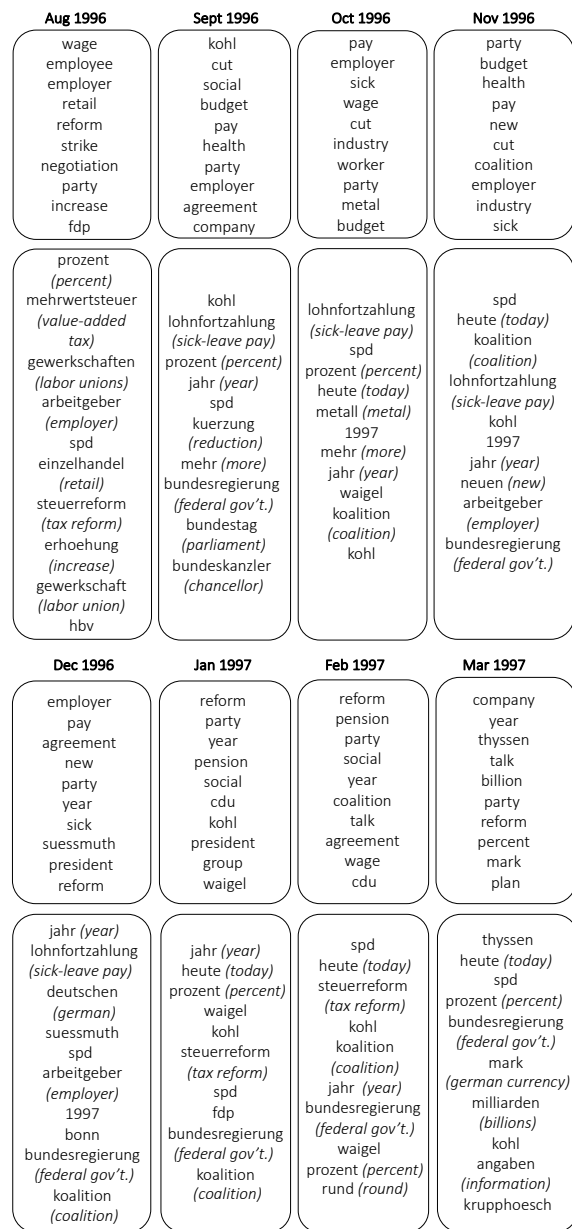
| Aug 1996 | Sept 1996 | Oct 1996 | Nov 1996 |
|---|---|---|---|
| wage employee employer retail reform strike negotiation party increase fdp | kohl cut social budget pay health party employer agreement company | pay employer sick wage cut industry worker party metal budget | party budget health pay new cut coalition employer industry sick |
| prozent *(percent)* mehrwertsteuer *(value-added tax)* gewerkschaften *(labor unions)* arbeitgeber *(employer)* spd einzelhandel *(retail)* steuerreform *(tax reform)* erhoehung *(increase)* gewerkschaft *(labor union)* hbv | kohl lohnfortzahlung *(sick-leave pay)* prozent *(percent)* jahr *(year)* spd kuerzung *(reduction)* mehr *(more)* bundesregierung *(federal gov't.)* bundestag *(parliament)* bundeskanzler *(chancellor)* | lohnfortzahlung *(sick-leave pay)* spd prozent *(percent)* heute *(today)* metall *(metal)* 1997 mehr *(more)* jahr *(year)* waigel koalition *(coalition)* kohl | spd heute *(today)* koalition *(coalition)* lohnfortzahlung *(sick-leave pay)* kohl 1997 jahr *(year)* neuen *(new)* arbeitgeber *(employer)* bundesregierung *(federal gov't.)* |

| Dec 1996 | Jan 1997 | Feb 1997 | Mar 1997 |
|---|---|---|---|
| employer pay agreement new party year sick suessmuth president reform | reform party year pension social cdu kohl president group waigel | reform pension party social year coalition talk agreement wage cdu | company year thyssen talk billion party reform percent mark plan |
| jahr *(year)* lohnfortzahlung *(sick-leave pay)* deutschen *(german)* suessmuth spd arbeitgeber *(employer)* 1997 bonn bundesregierung *(federal gov't.)* koalition *(coalition)* | jahr *(year)* heute *(today)* prozent *(percent)* waigel kohl steuerreform *(tax reform)* spd fdp bundesregierung *(federal gov't.)* koalition *(coalition)* | spd heute *(today)* steuerreform *(tax reform)* kohl koalition *(coalition)* jahr *(year)* bundesregierung *(federal gov't.)* waigel prozent *(percent)* rund *(round)* | thyssen heute *(today)* spd prozent *(percent)* bundesregierung *(federal gov't.)* mark *(german currency)* milliarden *(billions)* kohl angaben *(information)* krupphoesch |